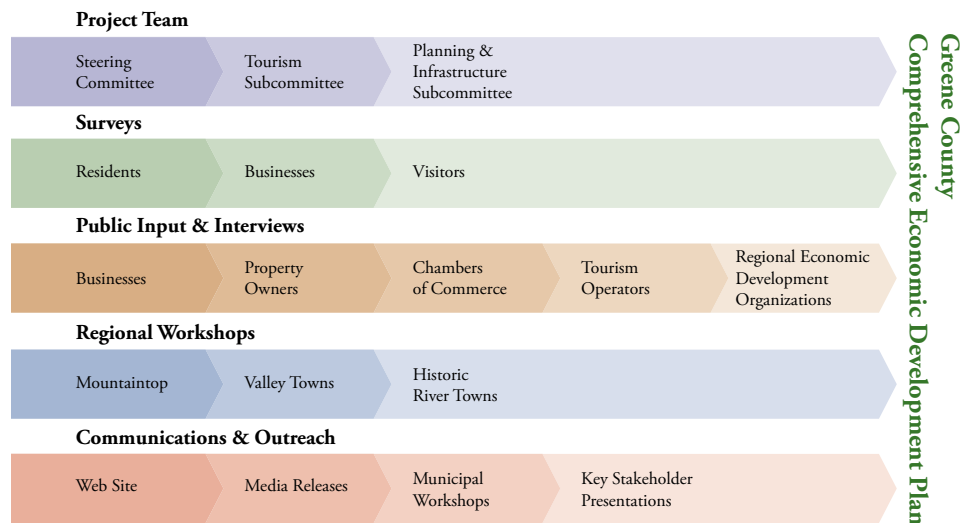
Project Team

Steering Committee

Tourism Subcommittee

Planning & Infrastructure Subcommittee

Surveys

Residents

Businesses

Visitors

Public Input & Interviews

Businesses

Property Owners

Chambers of Commerce

Tourism Operators

Regional Economic Development Organizations

Regional Workshops

Mountaintop

Valley Towns

Historic River Towns

Communications & Outreach

Web Site

Media Releases

Municipal Workshops

Key Stakeholder Presentations

Greene County Comprehensive Economic Development Plan